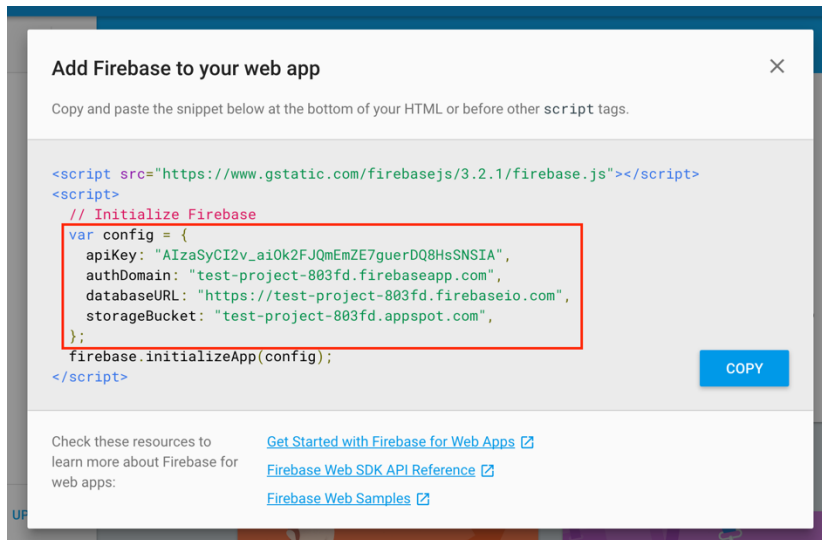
Add Firebase to your web app

Copy and paste the snippet below at the bottom of your HTML or before other script tags.

<script src="https://www.gstatic.com/firebasejs/3.2.1/firebase.js"></script>
<script>
  // Initialize Firebase
  var config = {
    apiKey: "AIzaSyCI2v_aiOk2FJQmEmZE7guerDQ8HsSNSIA",
    authDomain: "test-project-803fd.firebaseapp.com",
    databaseURL: "https://test-project-803fd.firebaseio.com",
    storageBucket: "test-project-803fd.appspot.com",
  };
  firebase.initializeApp(config);
</script>

COPY

Check these resources to learn more about Firebase for web apps:

Get Started with Firebase for Web Apps

Firebase Web SDK API Reference

Firebase Web Samples

UP